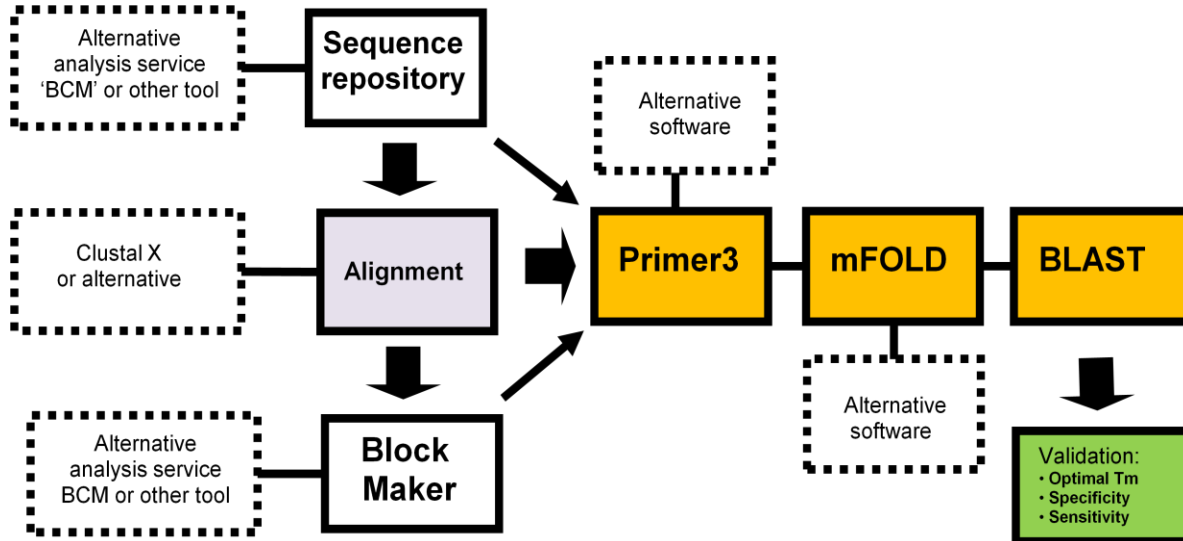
Alternative analysis service 'BCM' or other tool

Sequence repository

Clustal X or alternative

Alignment

Alternative analysis service BCM or other tool

Block Maker

Alternative software

Primer3

mFOLD

BLAST

Alternative software

Validation:
• Optimal Tm
• Specificity
• Sensitivity